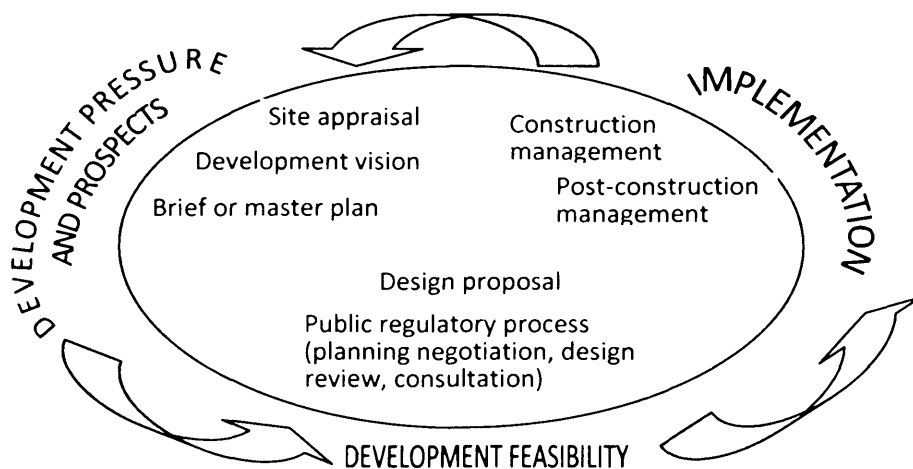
DEVELOPMENT PRESSURE AND PROSPECTS

IMPLEMENTATION

Site appraisal

Development vision

Brief or master plan

Construction management

Post-construction management

Design proposal

Public regulatory process (planning negotiation, design review, consultation)

DEVELOPMENT FEASIBILITY